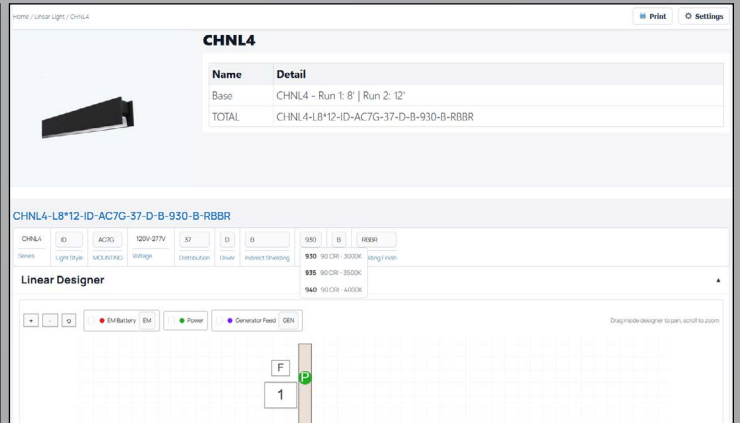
Home / Linear Light / CHNL4

Print Settings

CHNL4

| Name | Detail |
|---|---|
| Base | CHNL4 - Run 1: 8' \| Run 2: 12' |
| TOTAL | CHNL4-L8*12-ID-AC7G-37-D-B-930-B-RBBR |

CHNL4-L8*12-ID-AC7G-37-D-B-930-B-RBBR

CHNL4 Series
ID Light Style
AC7G MOUNTING
120V-277V Voltage
37 Distribution
D Driver
B Indirect Shielding
930
B
RBBR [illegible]lding Finish

930 90 CRI - 3000K
935 90 CRI - 3500K
940 90 CRI - 4000K

Linear Designer

+ - ⟲
EM Battery EM
Power
Generator Feed GEN

Drag inside designer to pan, scroll to zoom

F
P
1